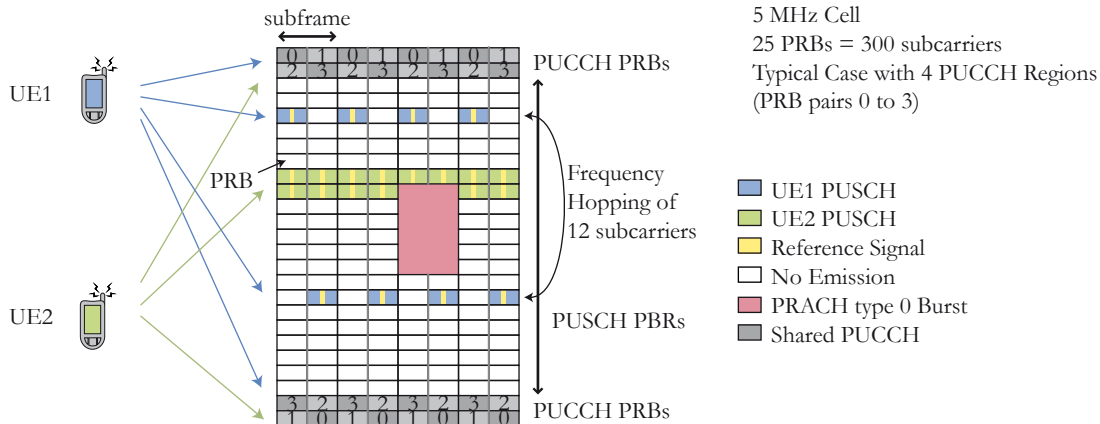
subframe

5 MHz Cell
25 PRBs = 300 subcarriers
Typical Case with 4 PUCCH Regions
(PRB pairs 0 to 3)

UE1

UE2

0 1 0 1 0 1 0 1
2 3 2 3 2 3 2 3

PUCCH PRBs

PRB

Frequency Hopping of 12 subcarriers

UE1 PUSCH
UE2 PUSCH
Reference Signal
No Emission
PRACH type 0 Burst
Shared PUCCH

PUSCH PBRs

3 2 3 2 3 2 3 2
1 0 1 0 1 0 1 0

PUCCH PRBs